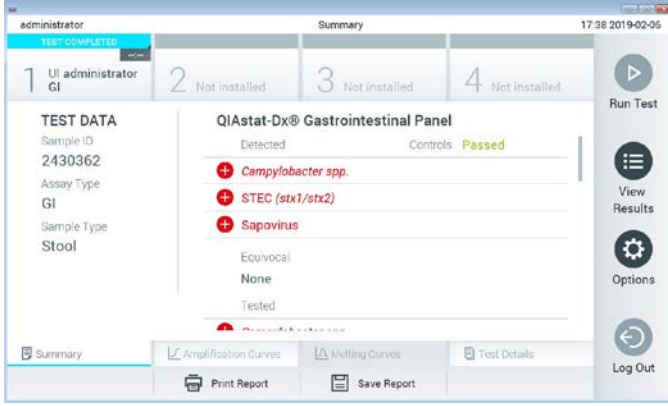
administrator

Summary

17:38 2019-02-06

TEST COMPLETED

1 UI administrator GI

2 Not installed

3 Not installed

4 Not installed

Run Test

TEST DATA

Sample ID
2430362

Assay Type
GI

Sample Type
Stool

QIAstat-Dx® Gastrointestinal Panel

Detected

Controls Passed

Campylobacter spp.

STEC (stx1/stx2)

Sapovirus

Equivocal

None

Tested

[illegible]

View Results

Options

Summary

Amplification Curves

Melting Curves

Test Details

Log Out

Print Report

Save Report